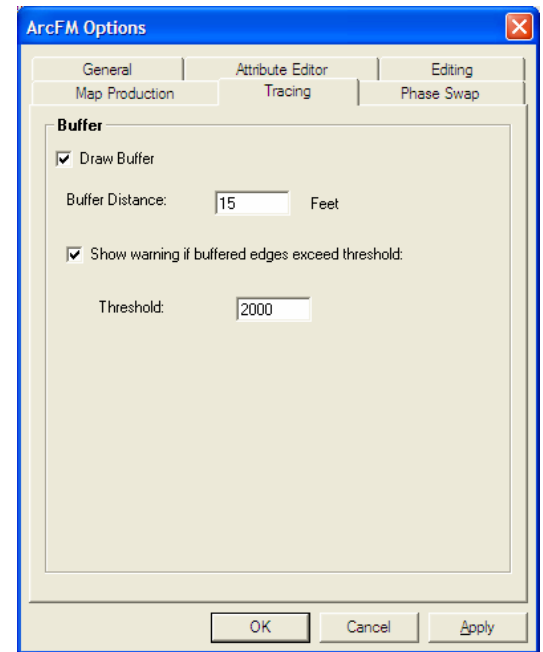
ArcFM Options

General
Attribute Editor
Editing
Map Production
Tracing
Phase Swap

Buffer

Draw Buffer

Buffer Distance: 15 Feet

Show warning if buffered edges exceed threshold:

Threshold: 2000

OK
Cancel
Apply